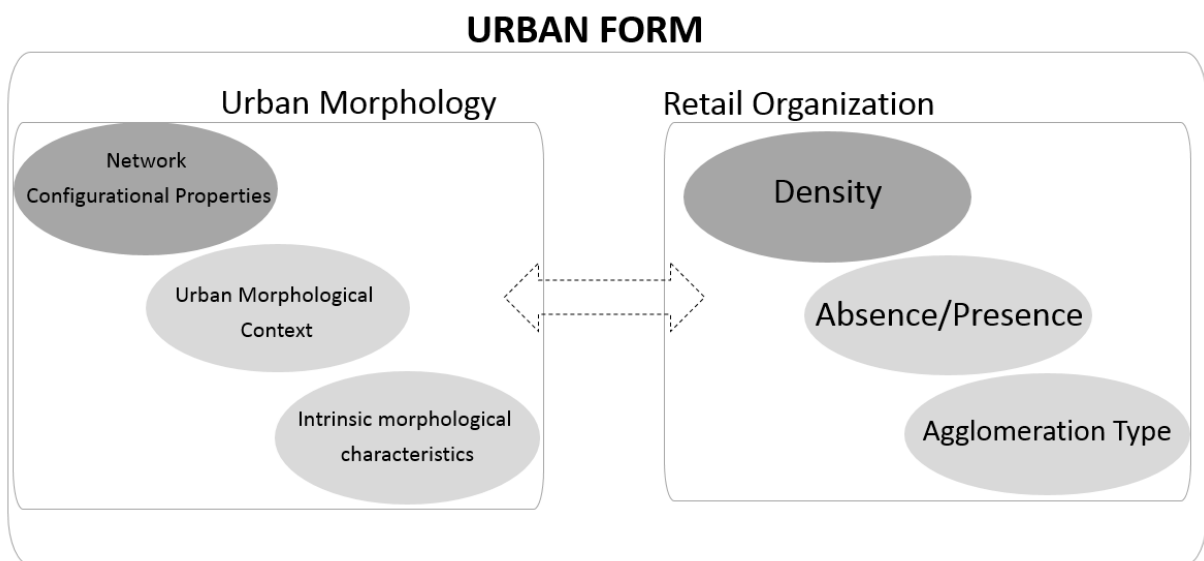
URBAN FORM

Urban Morphology

Network Configurational Properties

Urban Morphological Context

Intrinsic morphological characteristics

Retail Organization

Density

Absence/Presence

Agglomeration Type